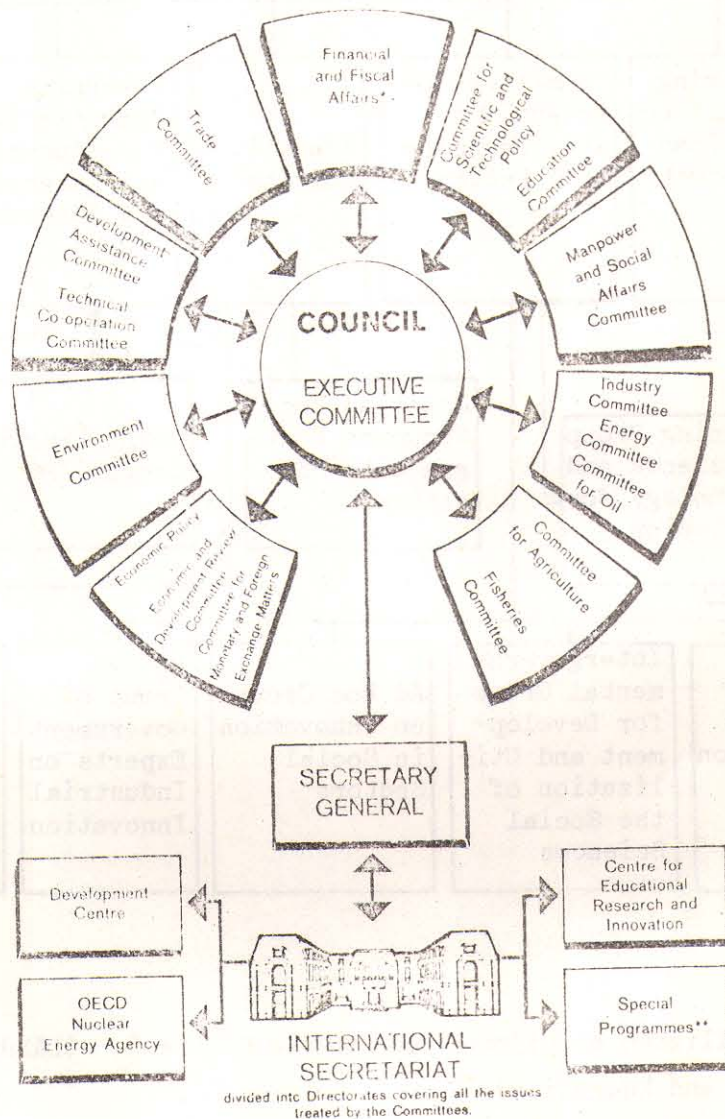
Trade Committee

Financial and Fiscal Affairs*

Committee for Scientific and Technological Policy

Education Committee

Development Assistance Committee

Technical Co-operation Committee

Manpower and Social Affairs Committee

COUNCIL

EXECUTIVE COMMITTEE

Environment Committee

Industry Committee

Energy Committee

Committee for Oil

Economic Policy

Economic and Development Review Committee

Committee for Monetary and Foreign Exchange Matters

Committee for Agriculture

Fisheries Committee

SECRETARY GENERAL

Development Centre

Centre for Educational Research and Innovation

OECD Nuclear Energy Agency

Special Programmes**

INTERNATIONAL SECRETARIAT

divided into Directorates covering all the issues treated by the Committees.